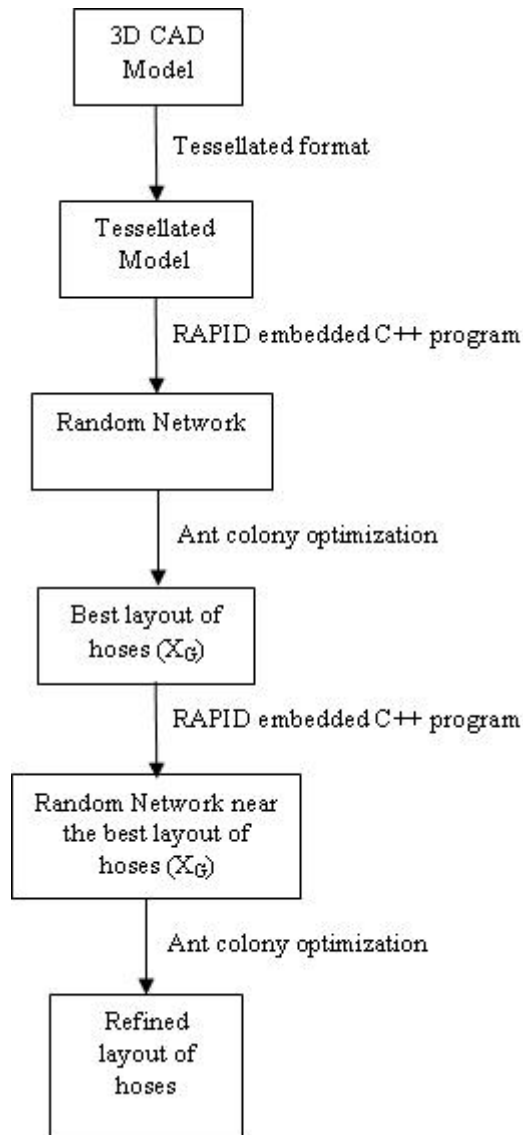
3D CAD Model

Tessellated format

Tessellated Model

RAPID embedded C++ program

Random Network

Ant colony optimization

Best layout of hoses ($X_G$)

RAPID embedded C++ program

Random Network near the best layout of hoses ($X_G$)

Ant colony optimization

Refined layout of hoses